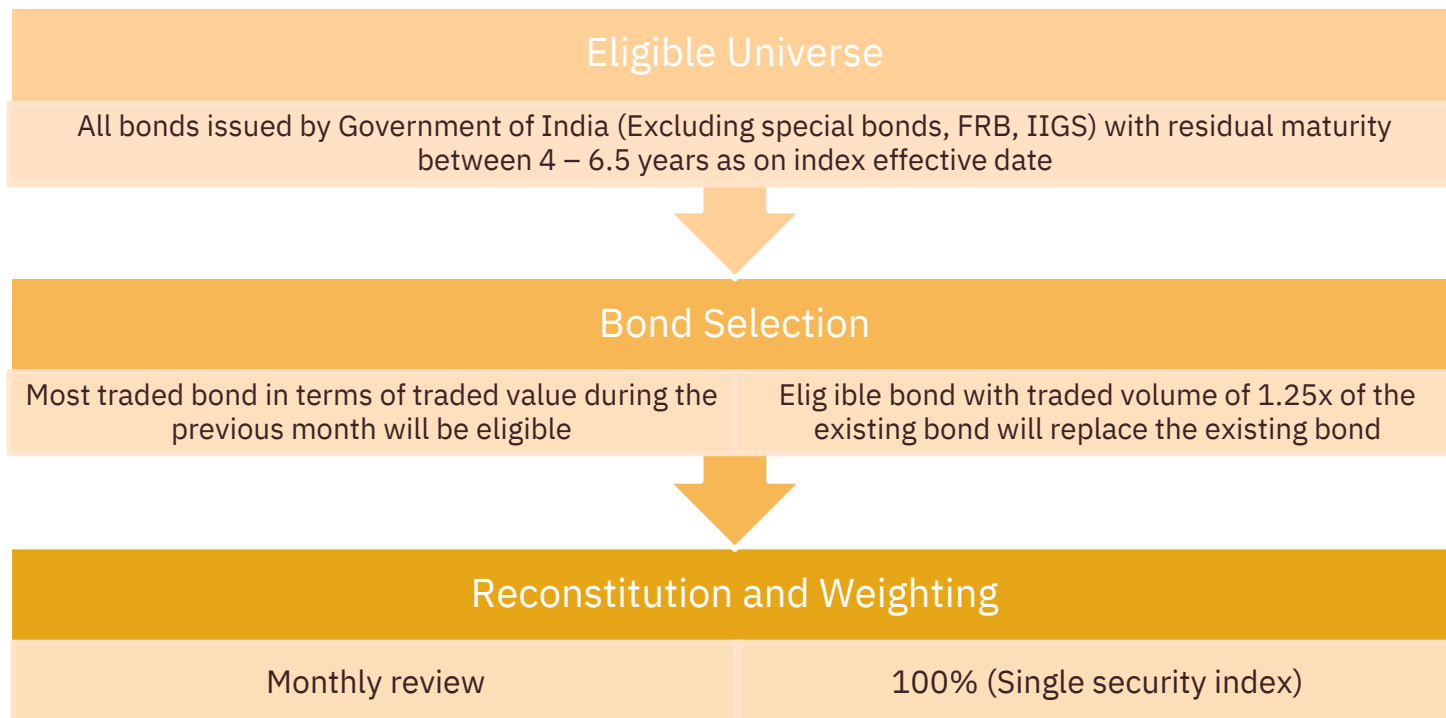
Eligible Universe

All bonds issued by Government of India (Excluding special bonds, FRB, IIGS) with residual maturity between 4 – 6.5 years as on index effective date

Bond Selection

Most traded bond in terms of traded value during the previous month will be eligible

Elig ible bond with traded volume of 1.25x of the existing bond will replace the existing bond

Reconstitution and Weighting

Monthly review

100% (Single security index)